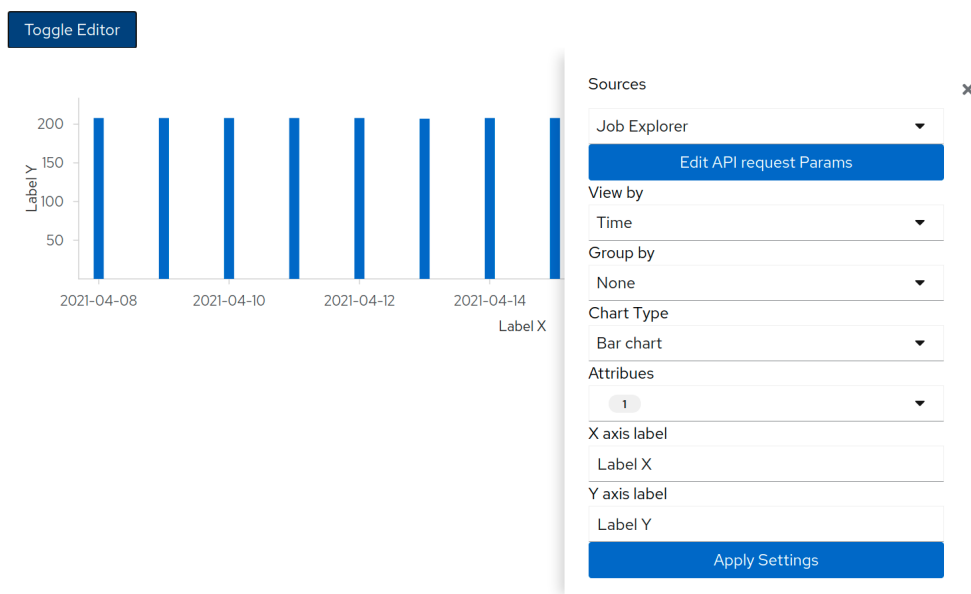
Toggle Editor

200
150
100
50
Label Y
2021-04-08
2021-04-10
2021-04-12
2021-04-14
Label X

Sources
Job Explorer
Edit API request Params
View by
Time
Group by
None
Chart Type
Bar chart
Attribues
1
X axis label
Label X
Y axis label
Label Y
Apply Settings